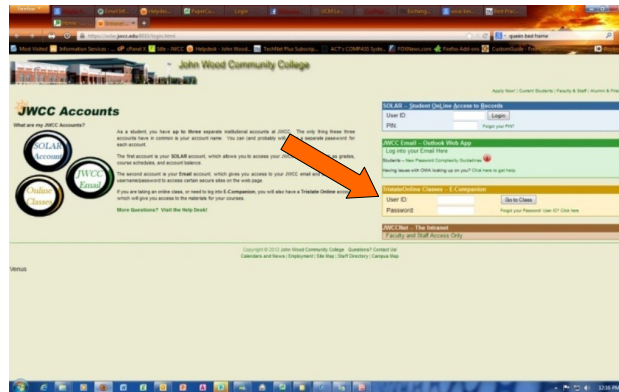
John Wood Community College

Apply Now! | Current Students | Faculty & Staff | Alumni & Friends

JWCC Accounts

What are my JWCC Accounts?

SOLAR Account

JWCC Email

Online Classes

As a student, you have up to three separate institutional accounts at JWCC. The only thing these three accounts have in common is your account name. You can (and probably will) have a separate password for each account.

The first account is your SOLAR account, which allows you to access your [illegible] as grades, course schedules, and account balance.

The second account is your Email account, which gives you access to your JWCC email and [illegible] username/password to access certain secure sites on the web page.

If you are taking an online class, or need to log into E-Companion, you will also have a Tristate Online account which will give you access to the materials for your courses.

More Questions? Visit the Help Desk!

SOLAR – Student OnLine Access to Records

User ID

PIN

Login

Forgot your PIN?

JWCC Email – Outlook Web App

Log into your Email Here

Students – New Password Complexity Guidelines

Having issues with OWA looking up on you? Click here to get help.

Tristate Online Classes – E-Companion

User ID:

Password

Go to Class

Forgot your Password/ User ID? Click here

JWCCNet – The Intranet

Faculty and Staff Access Only

Copyright © 2012 John Wood Community College. Questions? Contact Us!

Calendars and News | Employment | Site Map | Staff Directory | Campus Map

Venus

queen bed frame